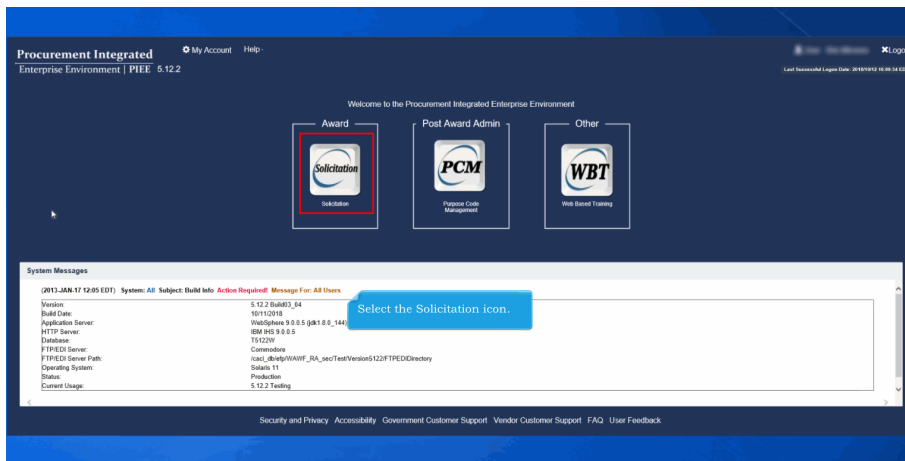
Procurement Integrated
Enterprise Environment | PIEE 5.12.2

My Account Help

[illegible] Logo

Last Successful Logon Date: 2018/10/12 16:09:34 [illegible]

Welcome to the Procurement Integrated Enterprise Environment

Award

Solicitation

Solicitation

Post Award Admin

PCM

Purpose Code Management

Other

WBT

Web Based Training

System Messages

(2013-JAN-17 12:05 EDT) System: All Subject: Build Info Action Required! Message For: All Users

| Version: | 5.12.2 Build03_04 |
|---|---|
| Build Date: | 10/11/2018 |
| Application Server: | WebSphere 9.0.0.5 (jdk1.8.0_144) |
| HTTP Server: | IBM IHS 9.0.0.5 |
| Database: | T5122W |
| FTP/EDI Server: | Commodore |
| FTP/EDI Server Path: | /caci_db/efp/WAWF_RA_sec/Test/Version5122/FTPEDIDirectory |
| Operating System: | Solaris 11 |
| Status: | Production |
| Current Usage: | 5.12.2 Testing |

Select the Solicitation icon.

Security and Privacy Accessibility Government Customer Support Vendor Customer Support FAQ User Feedback